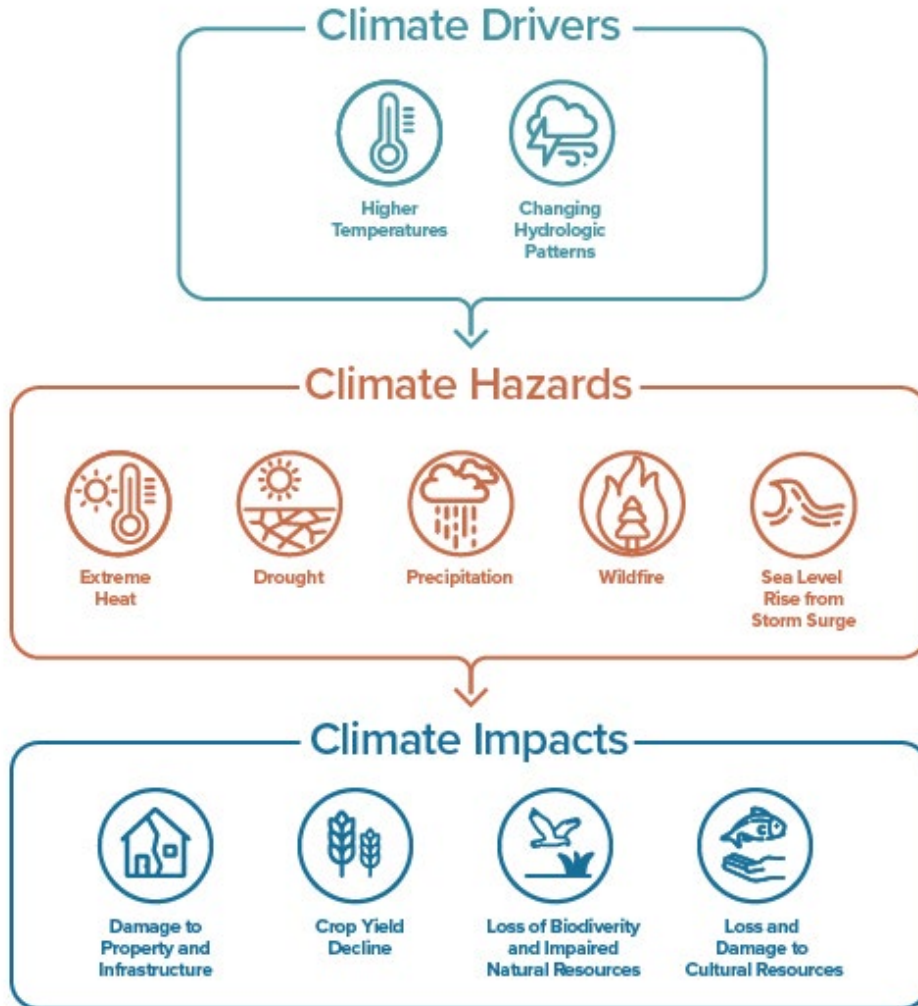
Climate Drivers

Higher Temperatures

Changing Hydrologic Patterns

Climate Hazards

Extreme Heat

Drought

Precipitation

Wildfire

Sea Level Rise from Storm Surge

Climate Impacts

Damage to Property and Infrastructure

Crop Yield Decline

Loss of Biodiverity and Impaired Natural Resources

Loss and Damage to Cultural Resources